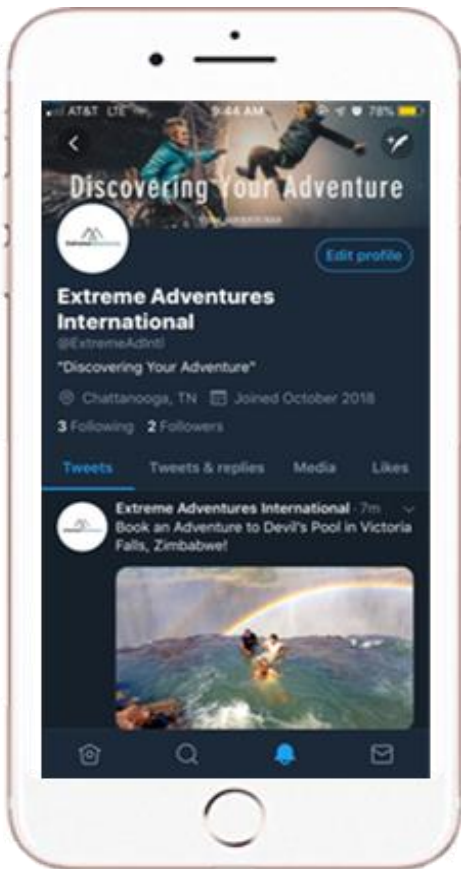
AT&T LTE 9:44 AM 78%

Discovering Your Adventure

Edit profile

Extreme Adventures International
@ExtremeAdIntl
"Discovering Your Adventure"
Chattanooga, TN Joined October 2018
3 Following 2 Followers

Tweets Tweets & replies Media Likes

Extreme Adventures International · 7m
Book an Adventure to Devil's Pool in Victoria Falls, Zimbabwe!